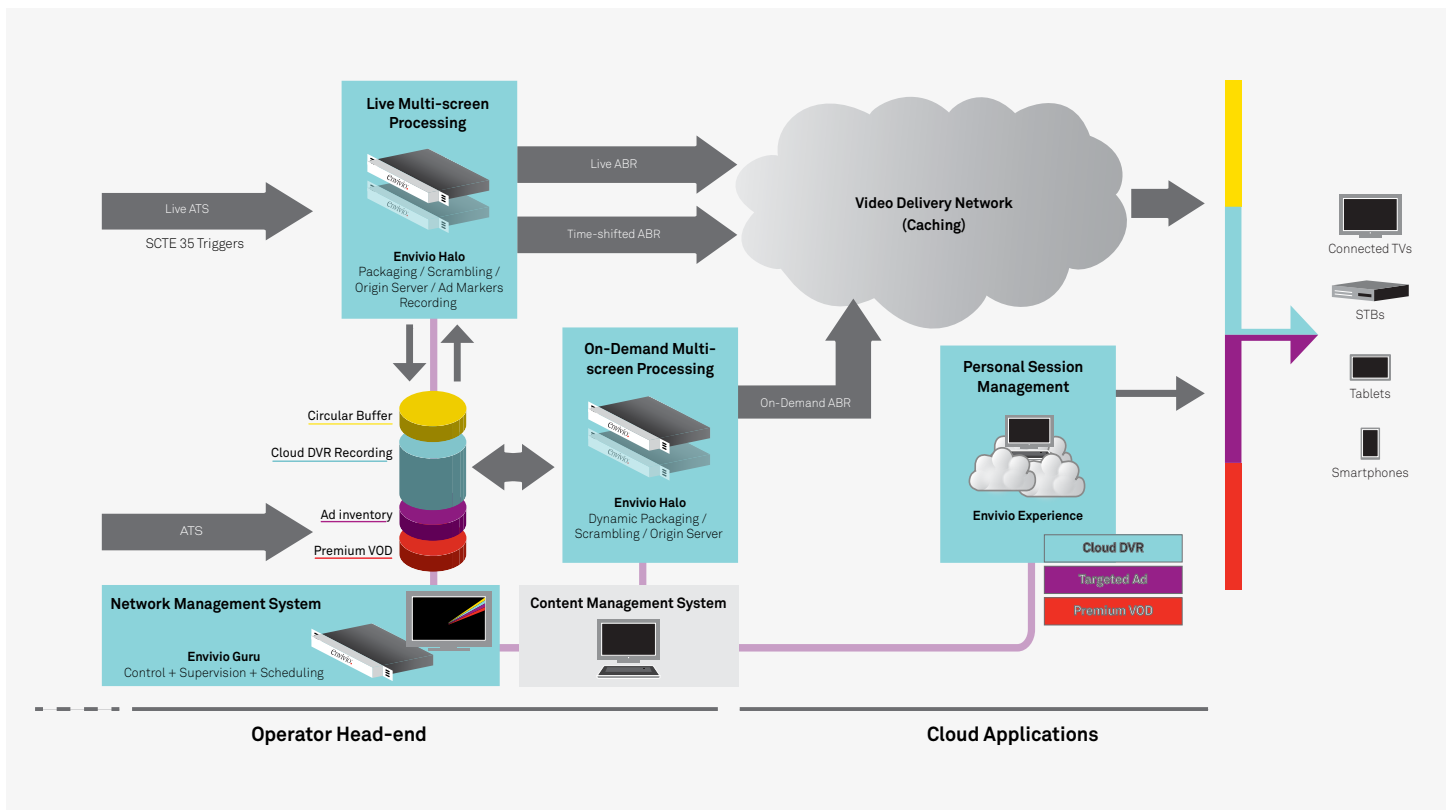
Live Multi-screen Processing

Envivio Halo
Packaging / Scrambling / Origin Server / Ad Markers Recording

Live ATS

SCTE 35 Triggers

Live ABR

Time-shifted ABR

Video Delivery Network (Caching)

Connected TVs

STBs

Tablets

Smartphones

On-Demand Multi-screen Processing

Envivio Halo
Dynamic Packaging / Scrambling / Origin Server

On-Demand ABR

Personal Session Management

Envivio Experience

Cloud DVR

Targeted Ad

Premium VOD

Circular Buffer

Cloud DVR Recording

Ad inventory

Premium VOD

ATS

Network Management System

Envivio Guru
Control + Supervision + Scheduling

Content Management System

Operator Head-end

Cloud Applications